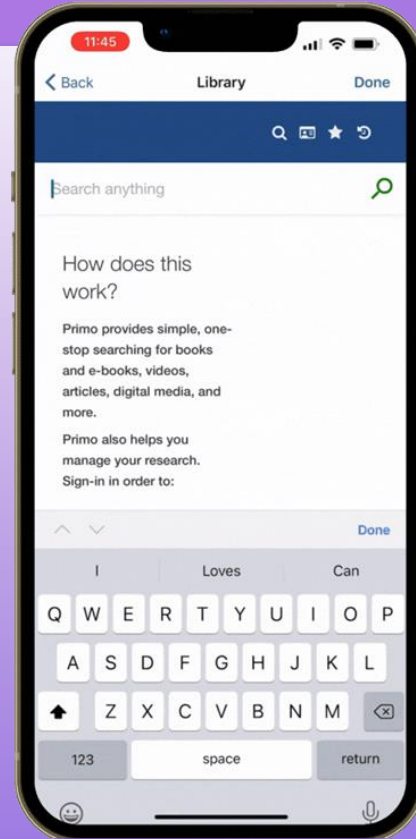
11:45

Back Library Done

Search anything

How does this work?

Primo provides simple, one-stop searching for books and e-books, videos, articles, digital media, and more.

Primo also helps you manage your research. Sign-in in order to:

Done

I Loves Can

Q W E R T Y U I O P
A S D F G H J K L
Z X C V B N M
123 space return